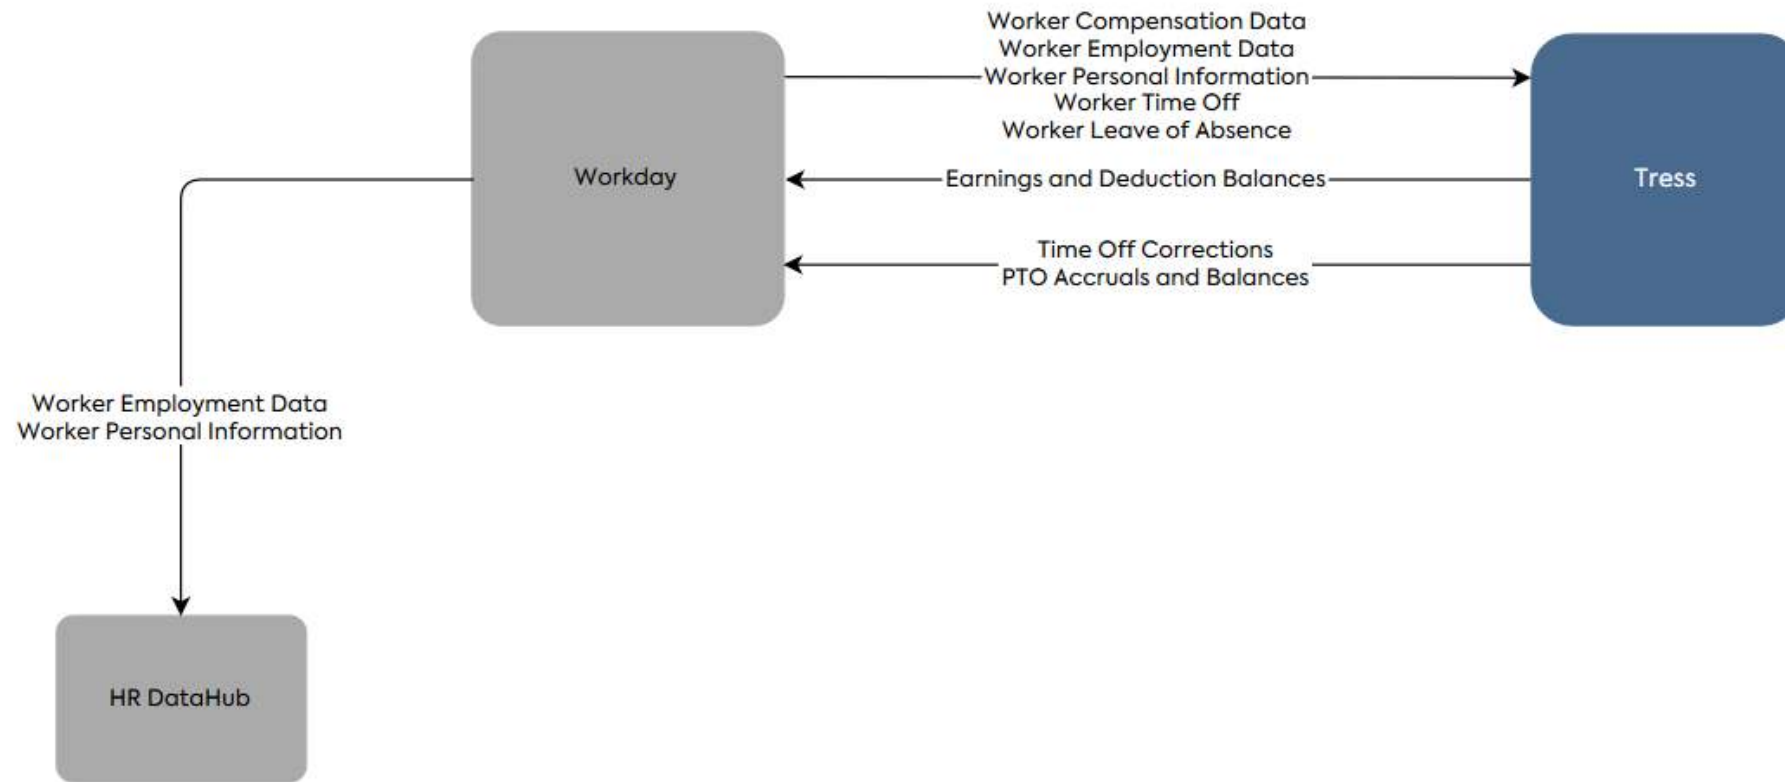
Worker Compensation Data
Worker Employment Data
Worker Personal Information
Worker Time Off
Worker Leave of Absence

Workday

Tress

Earnings and Deduction Balances

Time Off Corrections
PTO Accruals and Balances

Worker Employment Data
Worker Personal Information

HR DataHub